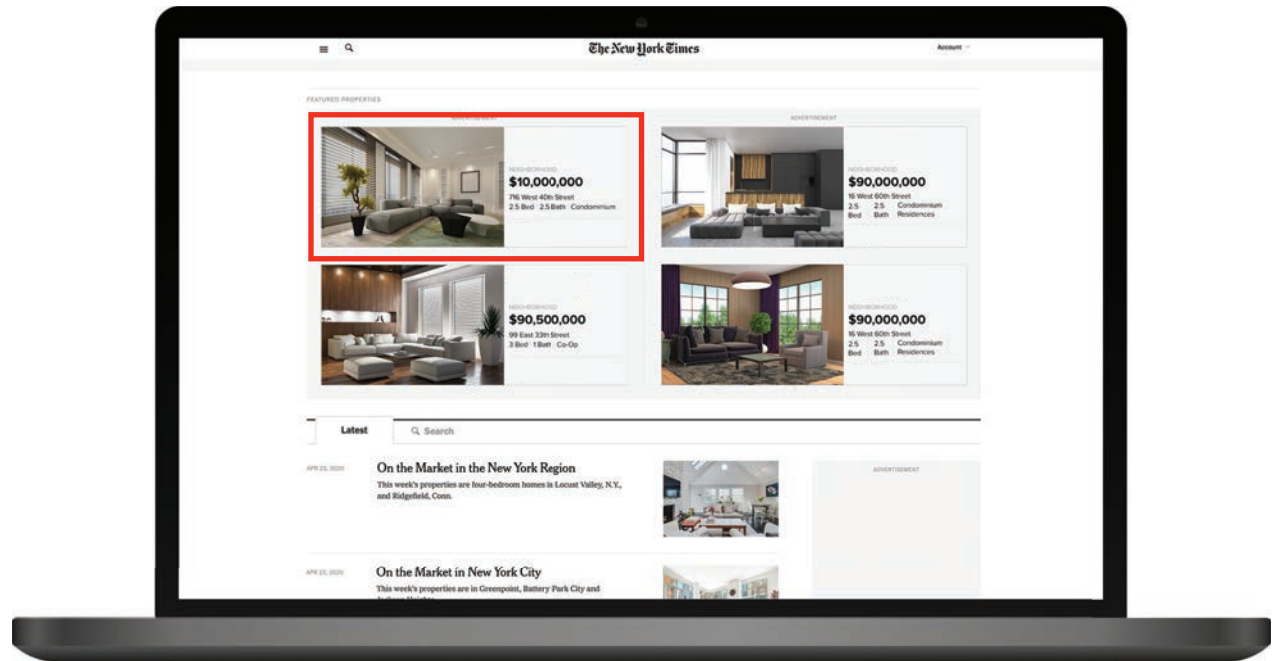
The New York Times

Account

FEATURED PROPERTIES

ADVERTISEMENT

NEIGHBORHOOD
$10,000,000
716 West 40th Street
2.5 Bed 2.5 Bath Condominium

ADVERTISEMENT

NEIGHBORHOOD
$90,000,000
16 West 60th Street
2.5 Bed 2.5 Bath Condominium Residences

NEIGHBORHOOD
$90,500,000
99 East 33th Street
3 Bed 1 Bath Co-Op

NEIGHBORHOOD
$90,000,000
16 West 60th Street
2.5 Bed 2.5 Bath Condominium Residences

Latest

Search

APR 23, 2020

On the Market in the New York Region

This week's properties are four-bedroom homes in Locust Valley, N.Y., and Ridgefield, Conn.

ADVERTISEMENT

APR 23, 2020

On the Market in New York City

This week's properties are in Greenpoint, Battery Park City and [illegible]